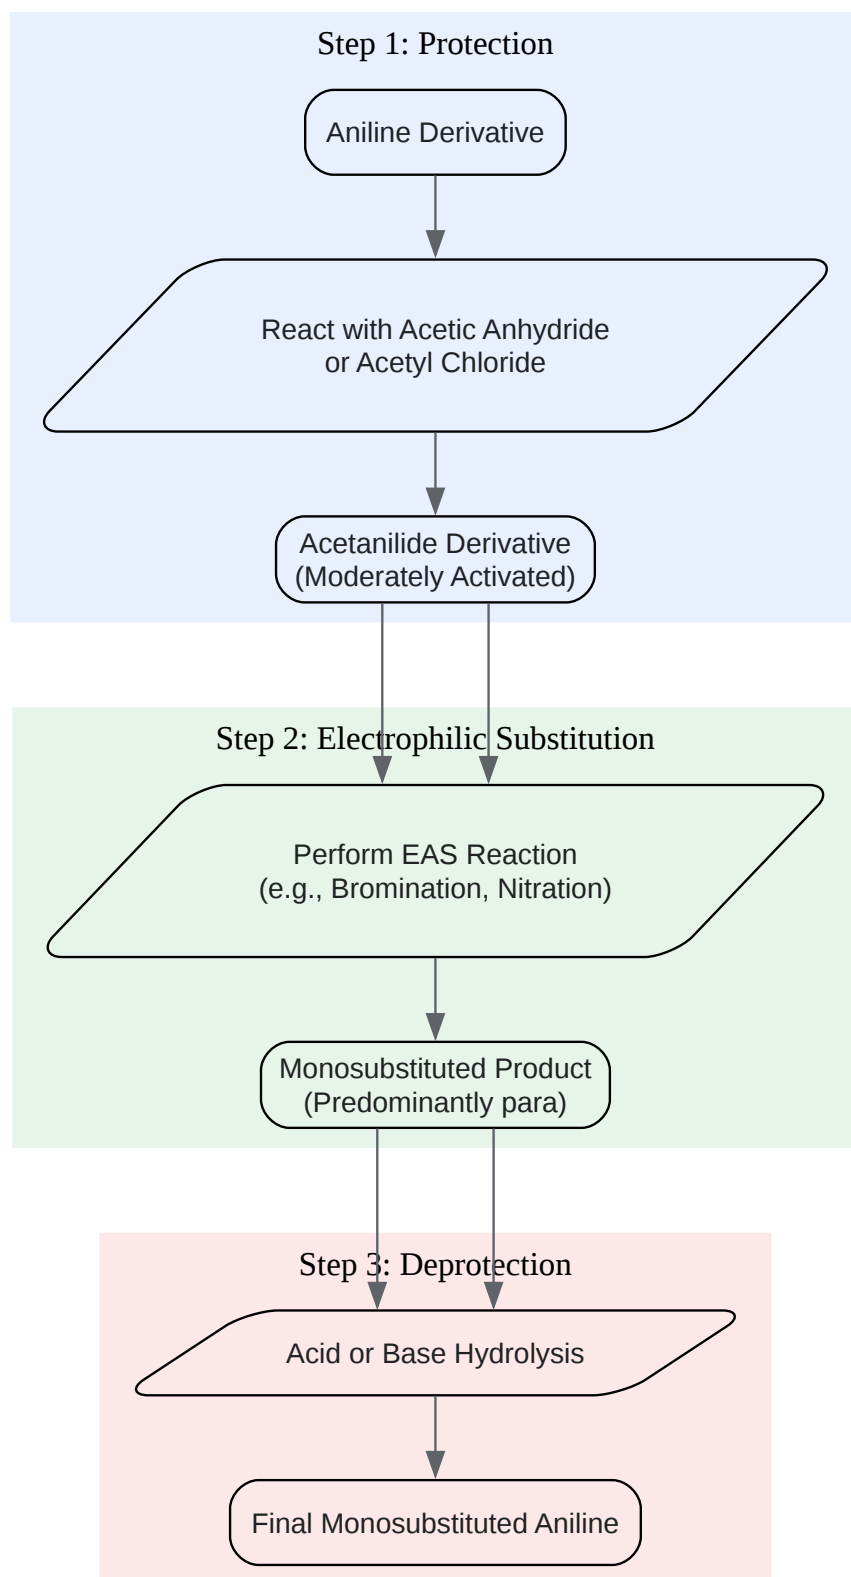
Step 1: Protection

Aniline Derivative

React with Acetic Anhydride or Acetyl Chloride

Acetanilide Derivative (Moderately Activated)

Step 2: Electrophilic Substitution

Perform EAS Reaction (e.g., Bromination, Nitration)

Monosubstituted Product (Predominantly para)

Step 3: Deprotection

Acid or Base Hydrolysis

Final Monosubstituted Aniline